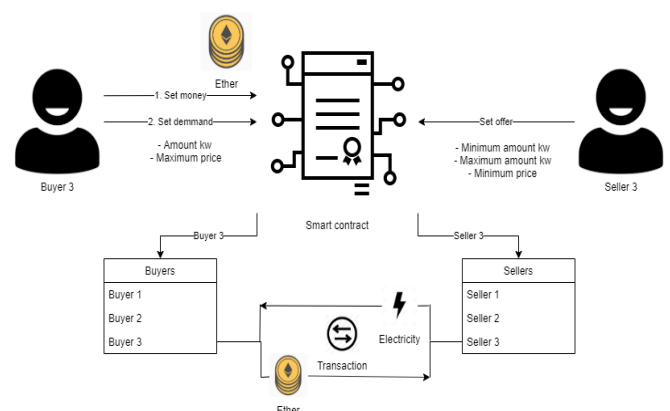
Ether

1. Set money

2. Set demmand

- Amount kw
- Maximum price

Buyer 3

Set offer

- Minimum amount kw
- Maximum amount kw
- Minimum price

Seller 3

Smart contract

Buyer 3

Seller 3

| Buyers |
|---|
| Buyer 1 |
| Buyer 2 |
| Buyer 3 |

| Sellers |
|---|
| Seller 1 |
| Seller 2 |
| Seller 3 |

Electricity

Transaction

Ether